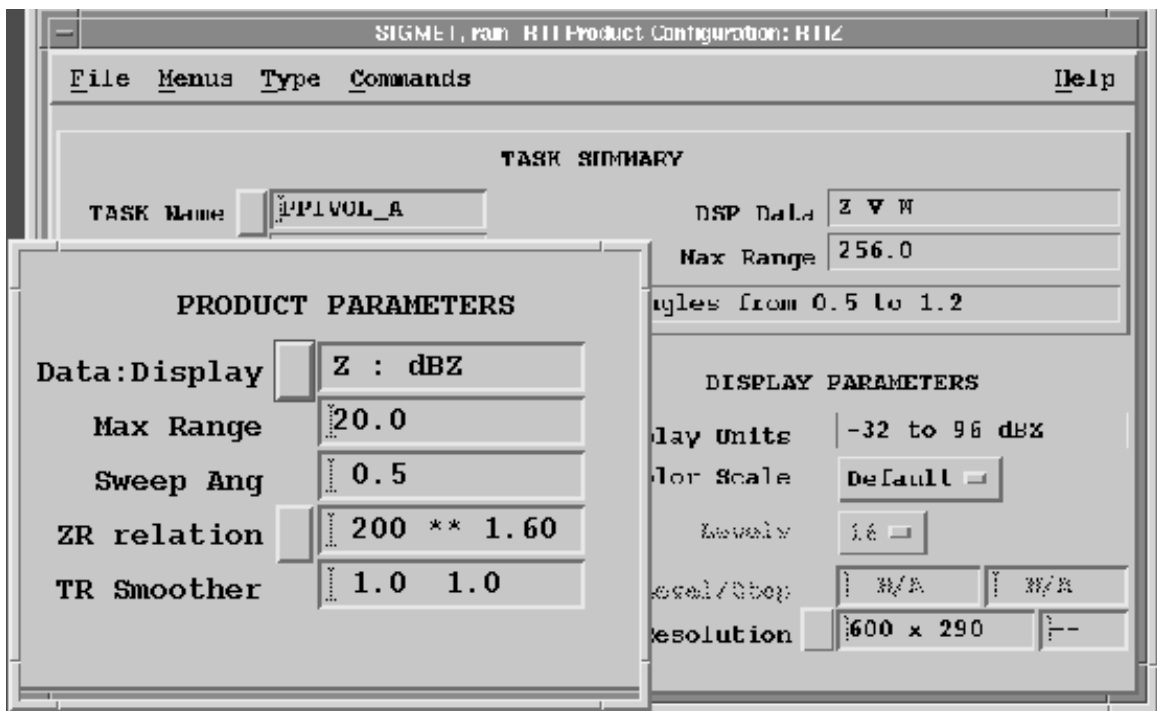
SIGMET, rain RTI Product Configuration: RTIZ

File Menus Type Commands Help

TASK SUMMARY

TASK Name PPIVOL_A

DSP Data Z V W

Max Range 256.0

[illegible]gles from 0.5 to 1.2

PRODUCT PARAMETERS

Data:Display Z : dBZ

Max Range 20.0

Sweep Ang 0.5

ZR relation 200 ** 1.60

TR Smoother 1.0 1.0

DISPLAY PARAMETERS

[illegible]lay Units -32 to 96 dBZ

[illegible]lor Scale Default

Levels 16

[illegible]evel/Step N/A N/A

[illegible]esolution 600 x 290 --